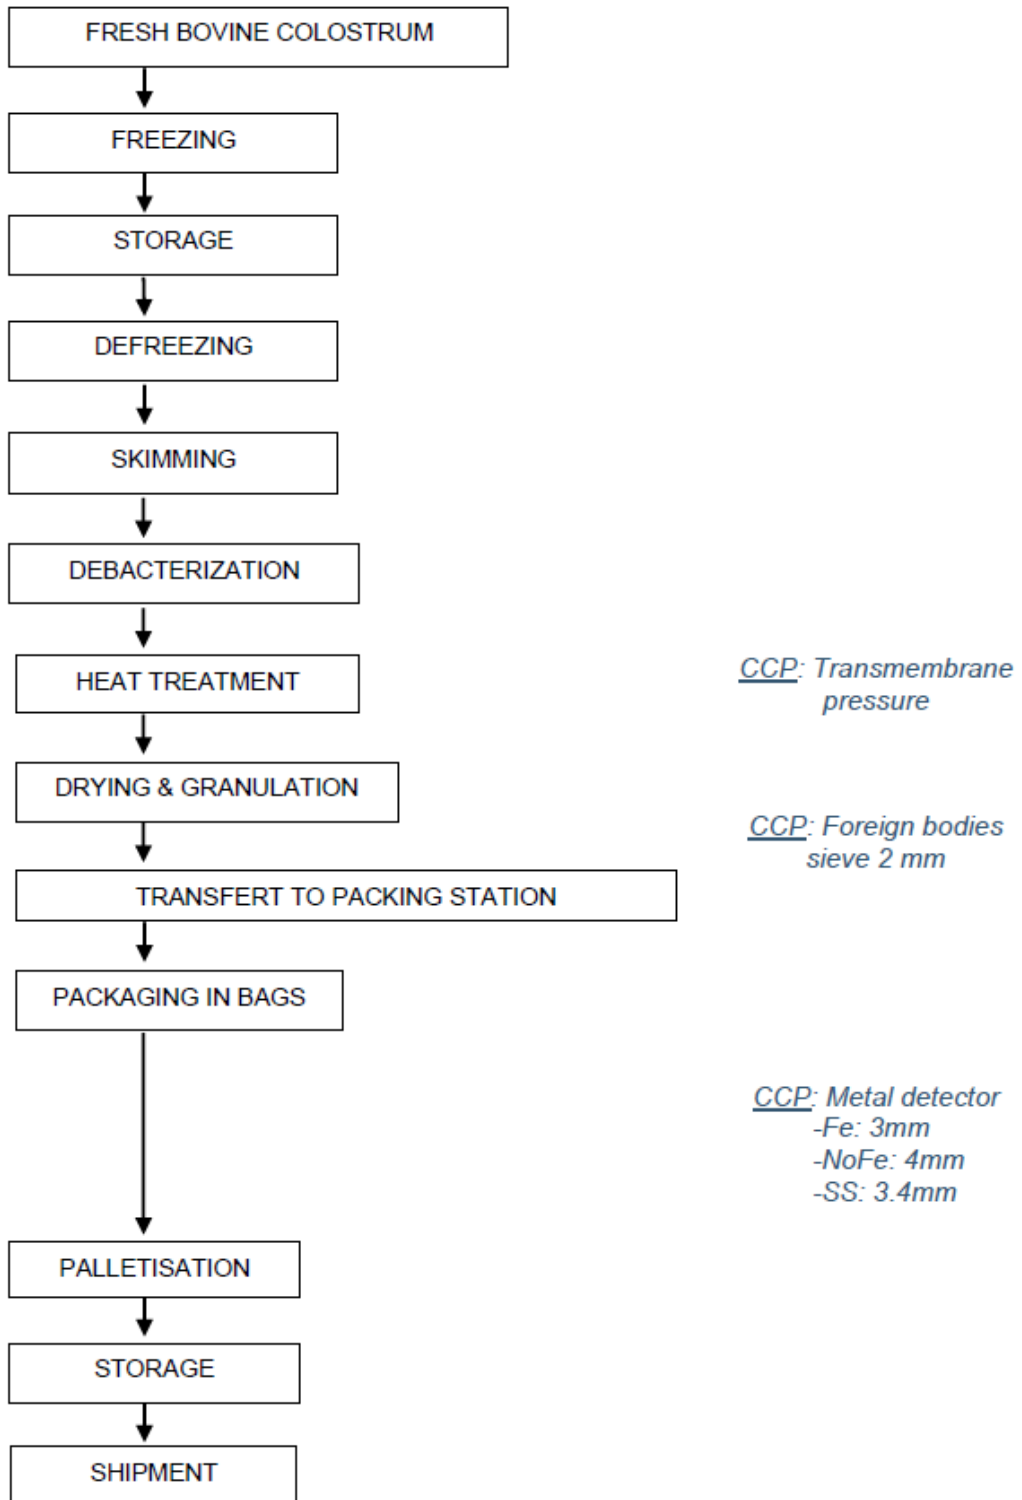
FRESH BOVINE COLOSTRUM

FREEZING

STORAGE

DEFREEZING

SKIMMING

DEBACTERIZATION

HEAT TREATMENT

CCP: Transmembrane pressure

DRYING & GRANULATION

CCP: Foreign bodies sieve 2 mm

TRANSFERT TO PACKING STATION

PACKAGING IN BAGS

CCP: Metal detector
-Fe: 3mm
-NoFe: 4mm
-SS: 3.4mm

PALLETISATION

STORAGE

SHIPMENT